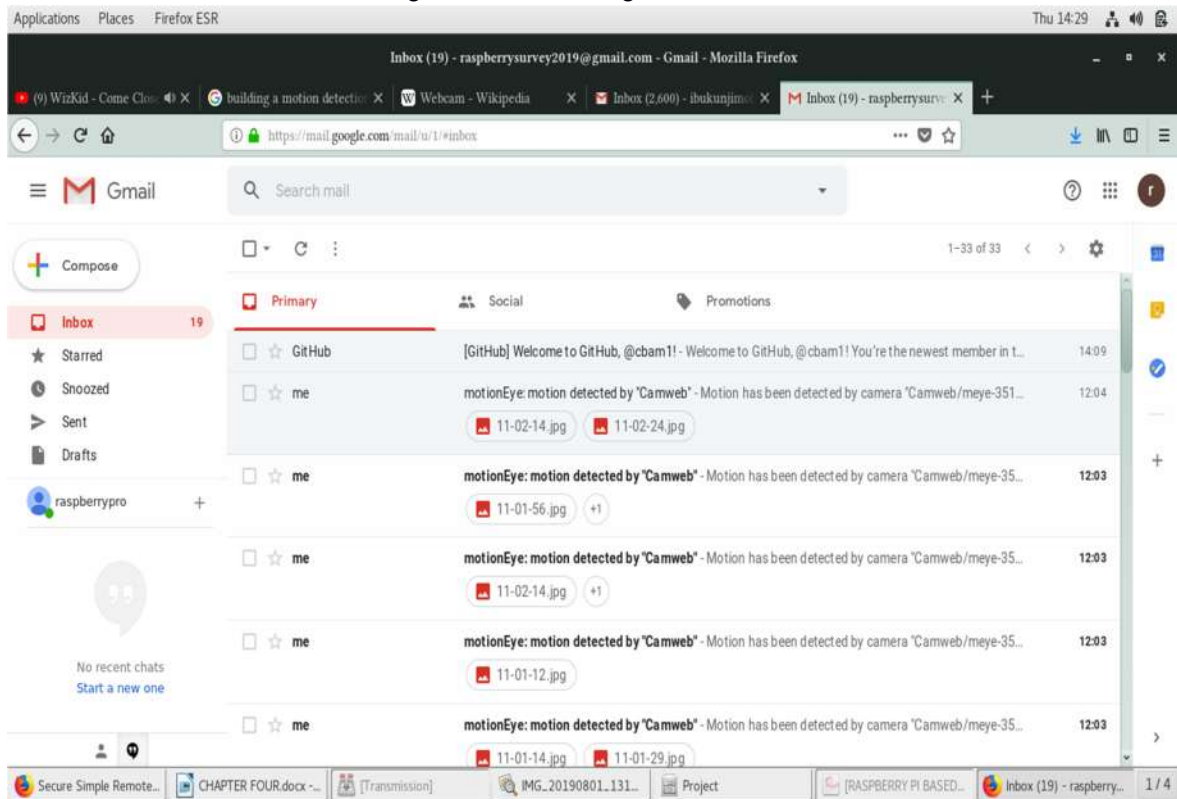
Applications Places Firefox ESR

Thu 14:29

Inbox (19) - raspberrysurvey2019@gmail.com - Gmail - Mozilla Firefox

(9) WizKid - Come Clo

building a motion detectio

Webcam - Wikipedia

Inbox (2,600) - ibukunjim

Inbox (19) - raspberrysurv

https://mail.google.com/mail/u/1/#inbox

Gmail

Search mail

1–33 of 33

Compose

Primary

Social

Promotions

Inbox 19

Starred

Snoozed

Sent

Drafts

raspberrypro

GitHub [GitHub] Welcome to GitHub, @cbam1! - Welcome to GitHub, @cbam1! You're the newest member in t... 14:09

me motionEye: motion detected by "Camweb" - Motion has been detected by camera "Camweb/meye-351... 12:04

11-02-14.jpg 11-02-24.jpg

me motionEye: motion detected by "Camweb" - Motion has been detected by camera "Camweb/meye-35... 12:03

11-01-56.jpg +1

me motionEye: motion detected by "Camweb" - Motion has been detected by camera "Camweb/meye-35... 12:03

11-02-14.jpg +1

No recent chats
Start a new one

me motionEye: motion detected by "Camweb" - Motion has been detected by camera "Camweb/meye-35... 12:03

11-01-12.jpg

me motionEye: motion detected by "Camweb" - Motion has been detected by camera "Camweb/meye-35... 12:03

11-01-14.jpg 11-01-29.jpg

Secure Simple Remote... CHAPTER FOUR.docx -... [Transmission] IMG_20190801_131... Project [RASPBERRY PI BASED... Inbox (19) - raspberry... 1/4